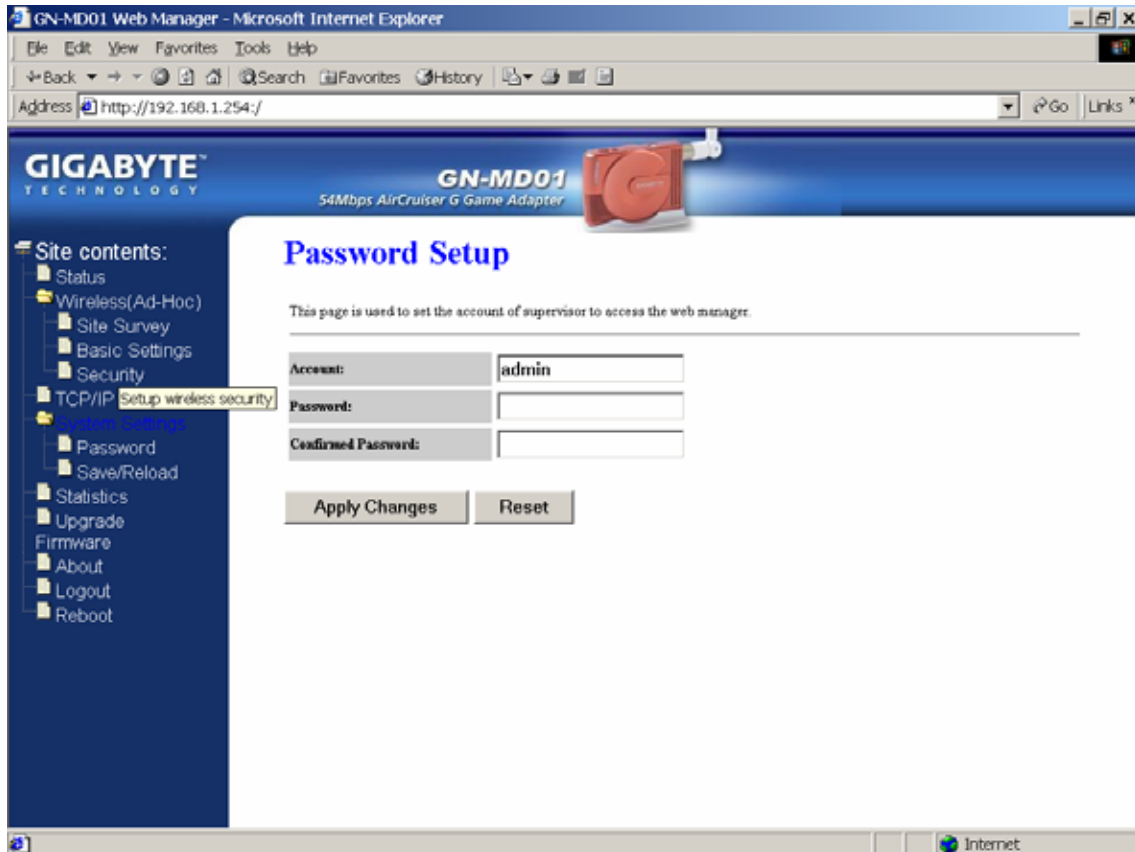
GN-MD01 Web Manager - Microsoft Internet Explorer

File Edit View Favorites Tools Help

Back Search Favorites History

Address http://192.168.1.254:/ Go Links

GIGABYTE TECHNOLOGY

GN-MD01
54Mbps AirCruiser G Game Adapter

Site contents:
Status
Wireless(Ad-Hoc)
Site Survey
Basic Settings
Security
TCP/IP Setup wireless security
System Settings
Password
Save/Reload
Statistics
Upgrade Firmware
About
Logout
Reboot

Password Setup

This page is used to set the account of supervisor to access the web manager.

| Account: | admin |
|---|---|
| Password: | |
| Confirmed Password: | |

Apply Changes Reset

Internet